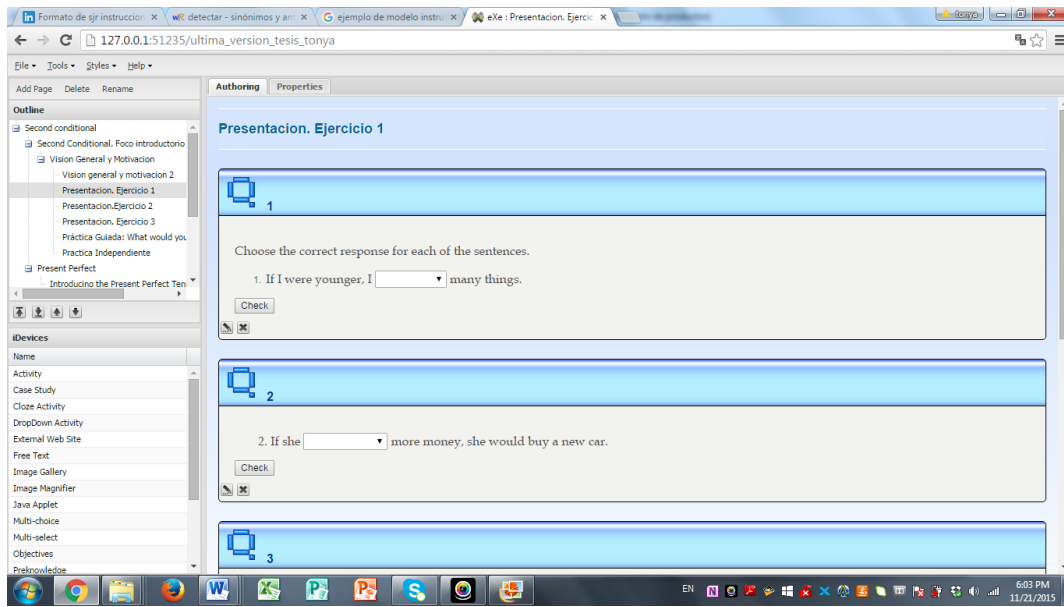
Formato de sjr instruccion ×
detectar - sinónimos y an ×
ejemplo de modelo instru ×
eXe : Presentacion. Ejercic ×
tonya

127.0.0.1:51235/ultima_version_tesis_tonya

File ▾ Tools ▾ Styles ▾ Help ▾

Add Page Delete Rename

Outline
Second conditional
Second Conditional. Foco introductorio
Vision General y Motivacion
Vision general y motivacion 2
Presentacion. Ejercicio 1
Presentacion.Ejercicio 2
Presentacion. Ejercicio 3
Práctica Guiada: What would you
Practica Independiente
Present Perfect
Introducing the Present Perfect Ten

iDevices
Name
Activity
Case Study
Cloze Activity
DropDown Activity
External Web Site
Free Text
Image Gallery
Image Magnifier
Java Applet
Multi-choice
Multi-select
Objectives
Preknowledge

Authoring Properties

Presentacion. Ejercicio 1

1

Choose the correct response for each of the sentences.

1. If I were younger, I [ ▾] many things.

Check

2

2. If she [ ▾] more money, she would buy a new car.

Check

3

EN
6:03 PM
11/21/2015